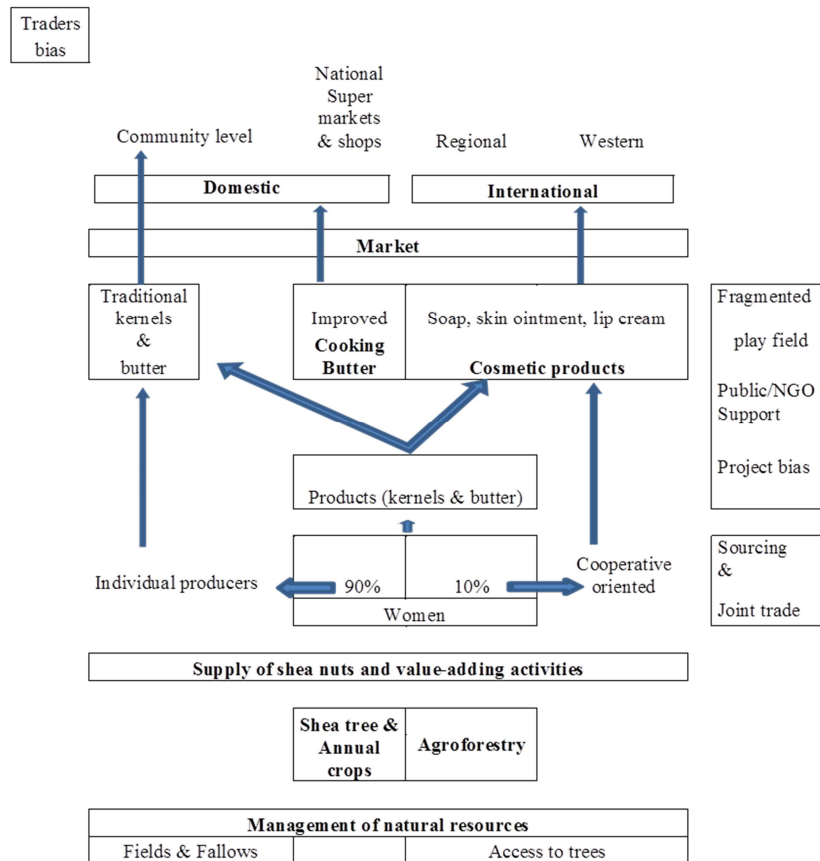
Traders bias

National Super markets & shops

Community level

Regional

Western

Domestic

International

Market

Traditional kernels & butter

Improved Cooking Butter

Soap, skin ointment, lip cream

Cosmetic products

Fragmented play field

Public/NGO Support

Project bias

Products (kernels & butter)

Individual producers

90%

10%

Women

Cooperative oriented

Sourcing & Joint trade

Supply of shea nuts and value-adding activities

Shea tree & Annual crops

Agroforestry

Management of natural resources

Fields & Fallows

Access to trees